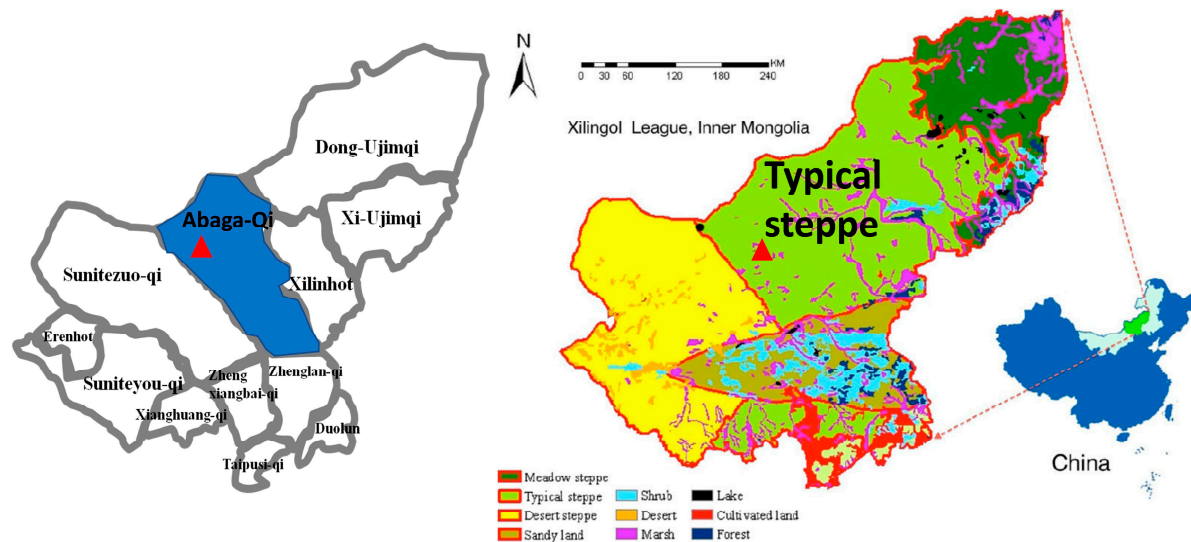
Dong-Ujimqi
Abaga-Qi
Xi-Ujimqi
Sunitezuo-qi
Xilinhot
Erenhot
Suniteyou-qi
Zheng xiangbai-qi
Zhenglan-qi
Xianghuang-qi
Duolun
Taipusi-qi

N
0 30 60 120 180 240 KM
Xilingol League, Inner Mongolia
Typical steppe
China

Meadow steppe
Typical steppe
Desert steppe
Sandy land
Shrub
Desert
Marsh
Lake
Cultivated land
Forest